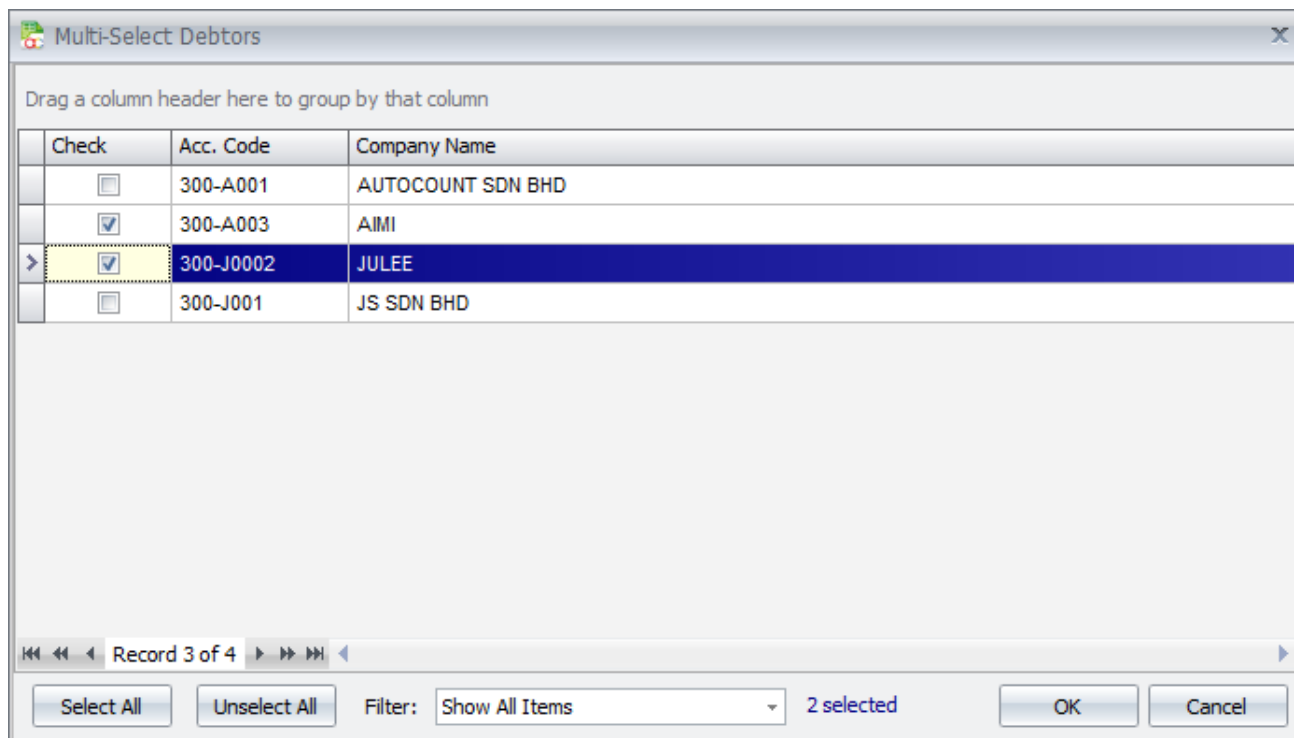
Multi-Select Debtors

Drag a column header here to group by that column

| Check | Acc. Code | Company Name |
|---|---|---|
| ☐ | 300-A001 | AUTOCOUNT SDN BHD |
| ☑ | 300-A003 | AIMI |
| ☑ | 300-J0002 | JULEE |
| ☐ | 300-J001 | JS SDN BHD |

Record 3 of 4

Select All
Unselect All
Filter: Show All Items
2 selected
OK
Cancel